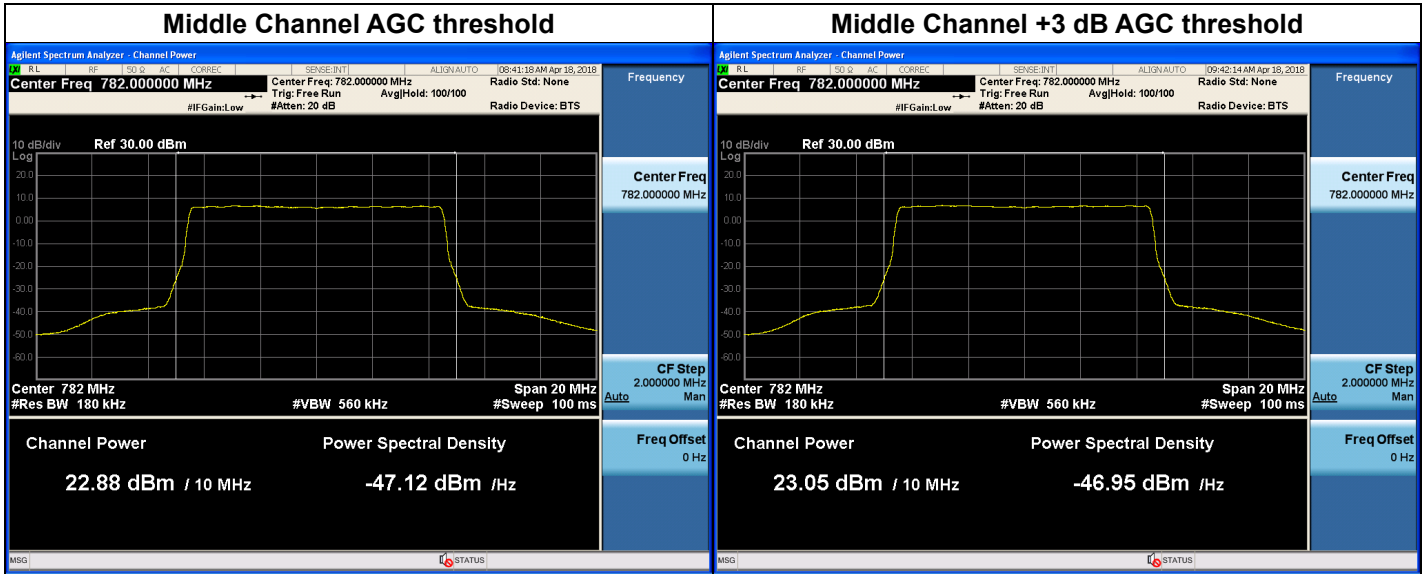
Middle Channel AGC threshold

Agilent Spectrum Analyzer - Channel Power
RL RF 50 Ω AC CORREC SENSE:INT ALIGN AUTO 08:41:18 AM Apr 18, 2018
Center Freq 782.000000 MHz
Center Freq: 782.000000 MHz
Trig: Free Run
#Atten: 20 dB
Avg|Hold: 100/100
Radio Std: None
Radio Device: BTS
#IFGain:Low

10 dB/div Ref 30.00 dBm
Log
20.0
10.0
0.00
-10.0
-20.0
-30.0
-40.0
-50.0
-60.0

Center 782 MHz
#Res BW 180 kHz
#VBW 560 kHz
Span 20 MHz
#Sweep 100 ms

Channel Power
22.88 dBm / 10 MHz
Power Spectral Density
-47.12 dBm /Hz

Frequency
Center Freq
782.000000 MHz
CF Step
2.000000 MHz
Auto Man
Freq Offset
0 Hz

MSG
STATUS

Middle Channel +3 dB AGC threshold

Agilent Spectrum Analyzer - Channel Power
RL RF 50 Ω AC CORREC SENSE:INT ALIGN AUTO 09:42:14 AM Apr 18, 2018
Center Freq 782.000000 MHz
Center Freq: 782.000000 MHz
Trig: Free Run
#Atten: 20 dB
Avg|Hold: 100/100
Radio Std: None
Radio Device: BTS
#IFGain:Low

10 dB/div Ref 30.00 dBm
Log
20.0
10.0
0.00
-10.0
-20.0
-30.0
-40.0
-50.0
-60.0

Center 782 MHz
#Res BW 180 kHz
#VBW 560 kHz
Span 20 MHz
#Sweep 100 ms

Channel Power
23.05 dBm / 10 MHz
Power Spectral Density
-46.95 dBm /Hz

Frequency
Center Freq
782.000000 MHz
CF Step
2.000000 MHz
Auto Man
Freq Offset
0 Hz

MSG
STATUS